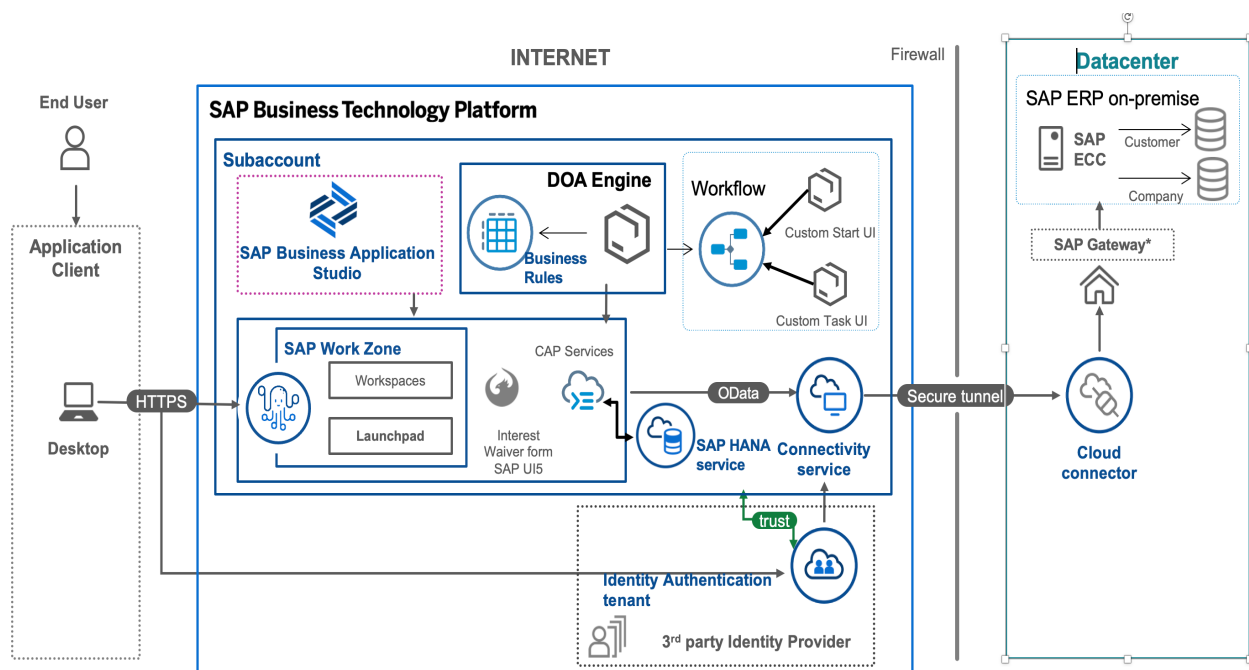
INTERNET

Firewall

Datacenter

End User

SAP Business Technology Platform

SAP ERP on-premise

SAP ECC

Customer

Company

Subaccount

DOA Engine

Workflow

Application Client

SAP Business Application Studio

Business Rules

Custom Start UI

SAP Gateway*

Custom Task UI

SAP Work Zone

CAP Services

Workspaces

Launchpad

Desktop

HTTPS

OData

Secure tunnel

Interest Waiver form SAP UI5

SAP HANA service

Connectivity service

Cloud connector

trust

Identity Authentication tenant

3$^{rd}$ party Identity Provider